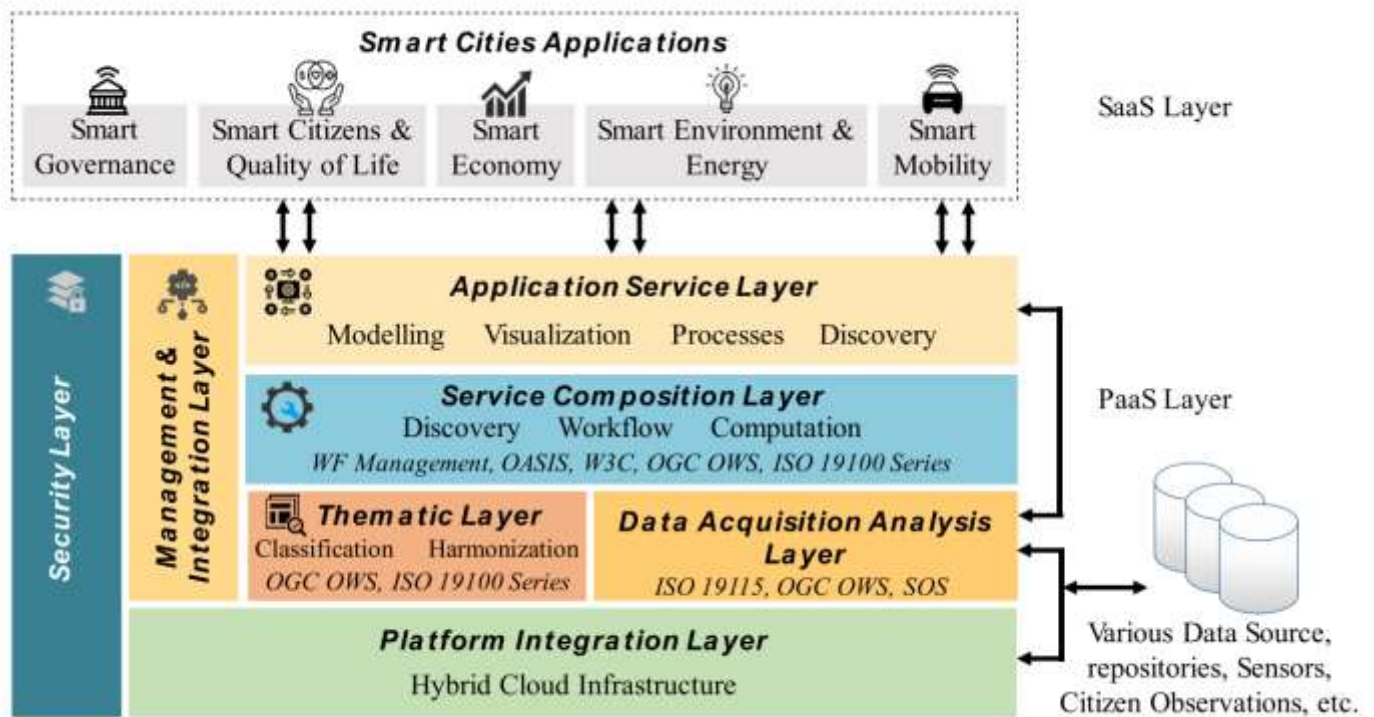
Smart Cities Applications

Smart Governance

Smart Citizens & Quality of Life

Smart Economy

Smart Environment & Energy

Smart Mobility

SaaS Layer

Security Layer

Management & Integration Layer

Application Service Layer

Modelling Visualization Processes Discovery

Service Composition Layer

Discovery Workflow Computation

WF Management, OASIS, W3C, OGC OWS, ISO 19100 Series

PaaS Layer

Thematic Layer

Classification Harmonization

OGC OWS, ISO 19100 Series

Data Acquisition Analysis Layer

ISO 19115, OGC OWS, SOS

Platform Integration Layer

Hybrid Cloud Infrastructure

Various Data Source, repositories, Sensors, Citizen Observations, etc.